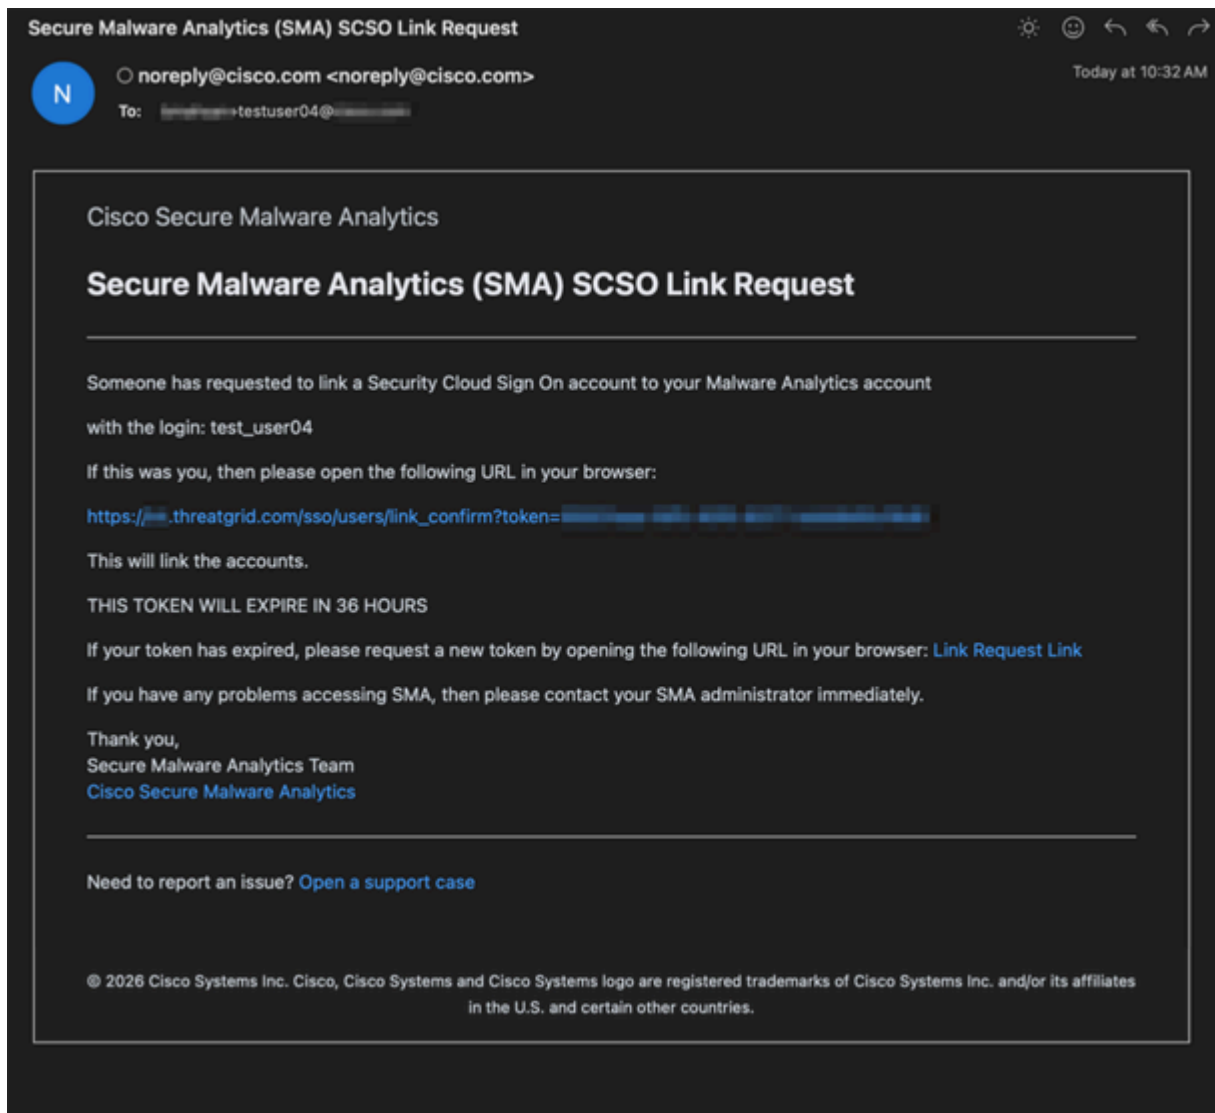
Secure Malware Analytics (SMA) SCSO Link Request

N

noreply@cisco.com <noreply@cisco.com>

Today at 10:32 AM

To: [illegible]testuser04@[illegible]

Cisco Secure Malware Analytics

Secure Malware Analytics (SMA) SCSO Link Request

Someone has requested to link a Security Cloud Sign On account to your Malware Analytics account

with the login: test_user04

If this was you, then please open the following URL in your browser:

https://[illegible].threatgrid.com/sso/users/link_confirm?token=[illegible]

This will link the accounts.

THIS TOKEN WILL EXPIRE IN 36 HOURS

If your token has expired, please request a new token by opening the following URL in your browser: Link Request Link

If you have any problems accessing SMA, then please contact your SMA administrator immediately.

Thank you,
Secure Malware Analytics Team
Cisco Secure Malware Analytics

Need to report an issue? Open a support case

© 2026 Cisco Systems Inc. Cisco, Cisco Systems and Cisco Systems logo are registered trademarks of Cisco Systems Inc. and/or its affiliates in the U.S. and certain other countries.